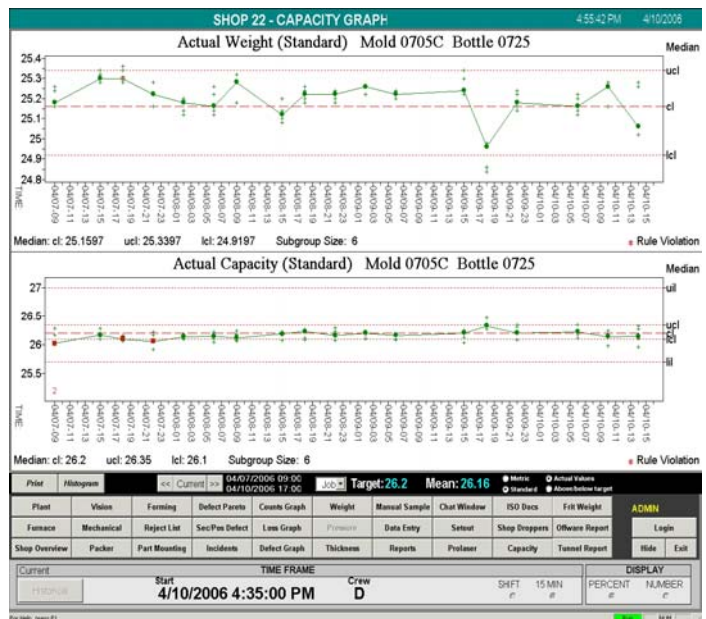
SHOP 22 - CAPACITY GRAPH 4:55:42 PM 4/10/2006

Actual Weight (Standard) Mold 0705C Bottle 0725

Median

25.4
25.3
25.2
25.1
25
24.9
24.8

ucl
cl
lcl

TIME

04/07-09 04/07-11 04/07-13 04/07-15 04/07-17 04/07-19 04/07-21 04/07-23 04/08-01 04/08-03 04/08-05 04/08-07 04/08-09 04/08-11 04/08-13 04/08-15 04/08-17 04/08-19 04/08-21 04/08-23 04/09-01 04/09-03 04/09-05 04/09-07 04/09-09 04/09-11 04/09-13 04/09-15 04/09-17 04/09-19 04/09-21 04/09-23 04/10-01 04/10-03 04/10-05 04/10-07 04/10-09 04/10-11 04/10-13 04/10-15

Median: cl: 25.1597 ucl: 25.3397 lcl: 24.9197 Subgroup Size: 6 Rule Violation

Actual Capacity (Standard) Mold 0705C Bottle 0725

Median

27
26.5
26
25.5

uil
ucl
cl
lcl
lil

2

TIME

04/07-09 04/07-11 04/07-13 04/07-15 04/07-17 04/07-19 04/07-21 04/07-23 04/08-01 04/08-03 04/08-05 04/08-07 04/08-09 04/08-11 04/08-13 04/08-15 04/08-17 04/08-19 04/08-21 04/08-23 04/09-01 04/09-03 04/09-05 04/09-07 04/09-09 04/09-11 04/09-13 04/09-15 04/09-17 04/09-19 04/09-21 04/09-23 04/10-01 04/10-03 04/10-05 04/10-07 04/10-09 04/10-11 04/10-13 04/10-15

Median: cl: 26.2 ucl: 26.35 lcl: 26.1 Subgroup Size: 6 Rule Violation

Print Histogram << Current >> 04/07/2006 09:00 04/10/2006 17:00 Job Target: 26.2 Mean: 26.16 Metric Standard Actual Values Above/below target

| Plant | Vision | Forming | Defect Pareto | Counts Graph | Weight | Manual Sample | Chat Window | ISO Docs | Frit Weight | ADMIN |
|---|---|---|---|---|---|---|---|---|---|---|
| Furnace | Mechanical | Reject List | Sec/Pos Defect | Loss Graph | Pressure | Data Entry | Setout | Shop Droppers | Offware Report | Login |
| Shop Overview | Packer | Part Mounting | Incidents | Defect Graph | Thickness | Reports | Prolaser | Capacity | Tunnel Report | Hide Exit |

Current TIME FRAME DISPLAY
Historical Start 4/10/2006 4:35:00 PM Crew D SHIFT 15 MIN PERCENT NUMBER